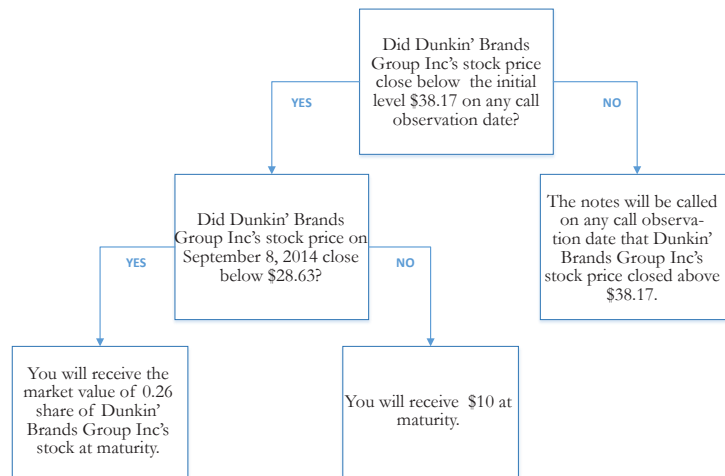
Did Dunkin' Brands Group Inc's stock price close below the initial level $38.17 on any call observation date?

YES

NO

Did Dunkin' Brands Group Inc's stock price on September 8, 2014 close below $28.63?

The notes will be called on any call observation date that Dunkin' Brands Group Inc's stock price closed above $38.17.

YES

NO

You will receive the market value of 0.26 share of Dunkin' Brands Group Inc's stock at maturity.

You will receive $10 at maturity.